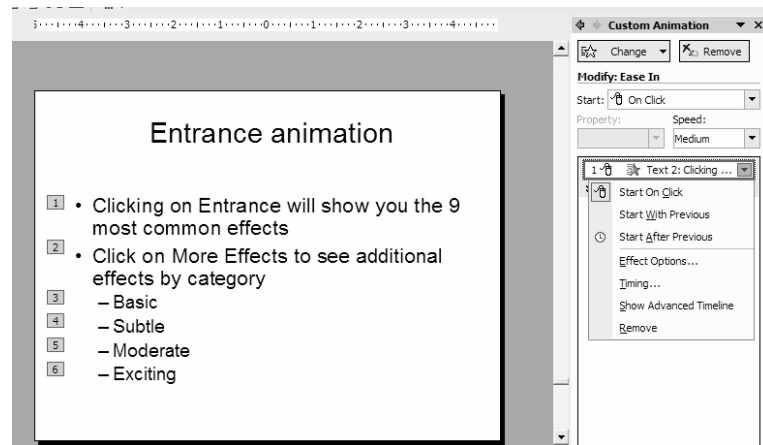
5 · · · 4 · · · 3 · · · 2 · · · 1 · · · 0 · · · 1 · · · 2 · · · 3 · · · 4 · · ·

Entrance animation

1 • Clicking on Entrance will show you the 9 most common effects
2 • Click on More Effects to see additional effects by category
3 – Basic
4 – Subtle
5 – Moderate
6 – Exciting

Custom Animation
Change
Remove
Modify: Ease In
Start: On Click
Property:
Speed:
Medium
1 Text 2: Clicking ...
Start On Click
Start With Previous
Start After Previous
Effect Options...
Timing...
Show Advanced Timeline
Remove